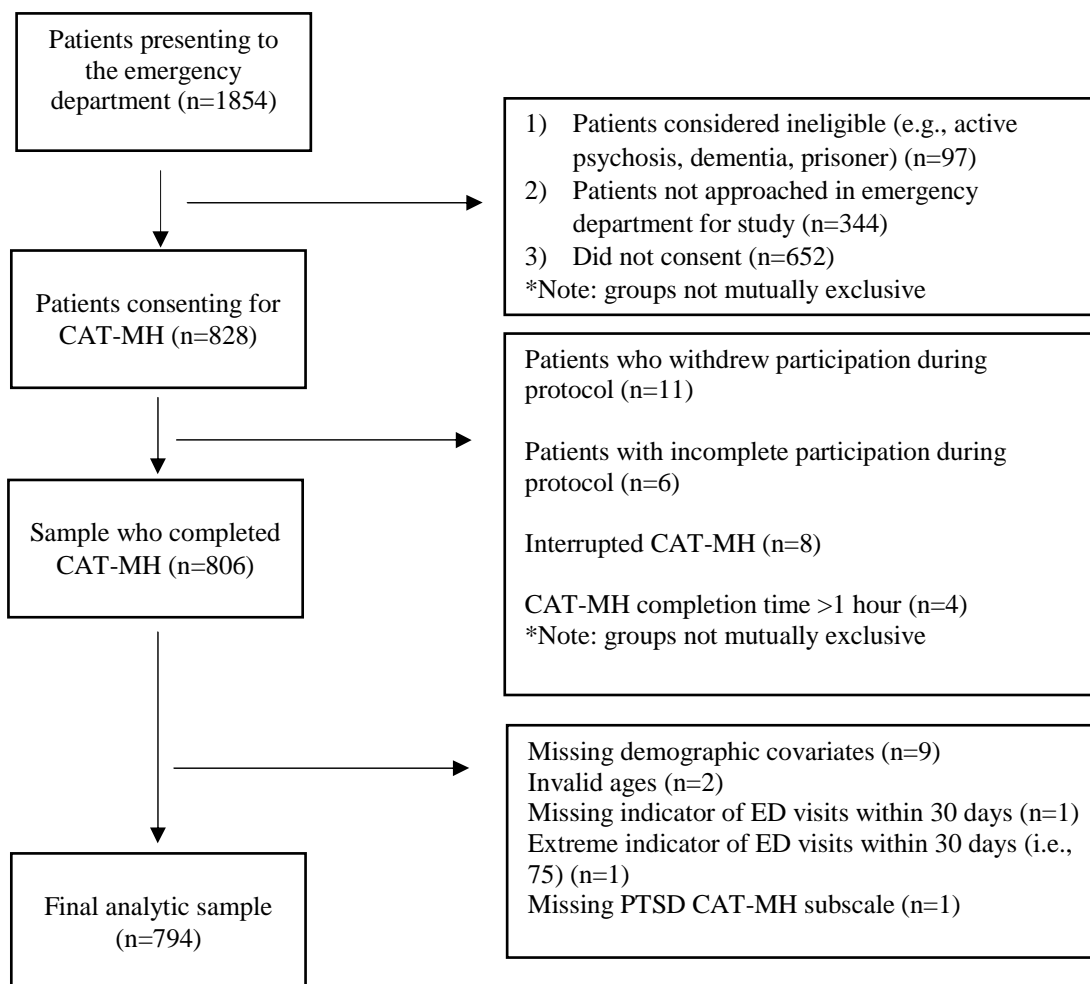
Patients presenting to the emergency department (n=1854)

1) Patients considered ineligible (e.g., active psychosis, dementia, prisoner) (n=97)
2) Patients not approached in emergency department for study (n=344)
3) Did not consent (n=652)
*Note: groups not mutually exclusive

Patients consenting for CAT-MH (n=828)

Patients who withdrew participation during protocol (n=11)

Patients with incomplete participation during protocol (n=6)

Interrupted CAT-MH (n=8)

CAT-MH completion time >1 hour (n=4)
*Note: groups not mutually exclusive

Sample who completed CAT-MH (n=806)

Missing demographic covariates (n=9)
Invalid ages (n=2)
Missing indicator of ED visits within 30 days (n=1)
Extreme indicator of ED visits within 30 days (i.e., 75) (n=1)
Missing PTSD CAT-MH subscale (n=1)

Final analytic sample (n=794)